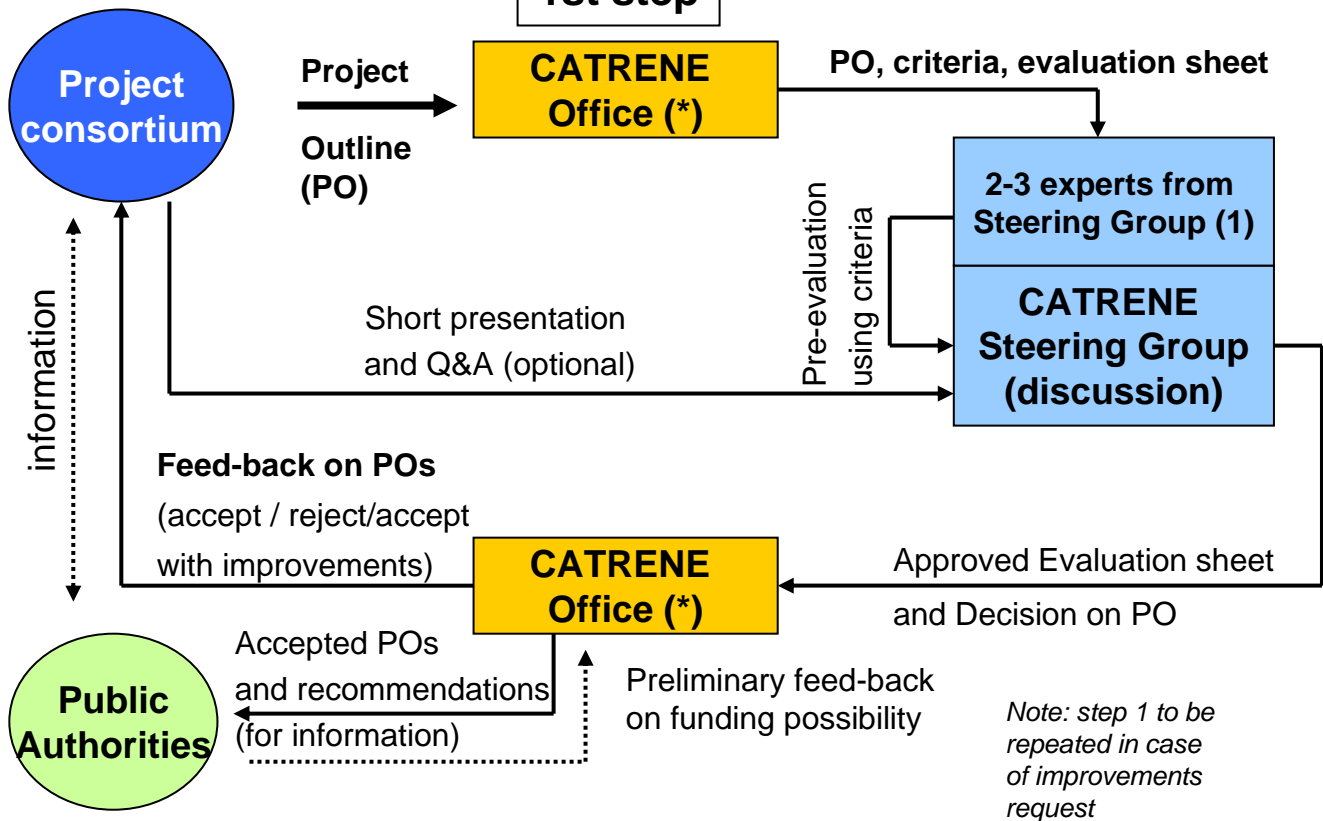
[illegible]

Project consortium

Project

Outline (PO)

CATRENE Office (*)

PO, criteria, evaluation sheet

2-3 experts from Steering Group (1)

Pre-evaluation using criteria

CATRENE Steering Group (discussion)

Short presentation and Q&A (optional)

information

Feed-back on POs

(accept / reject/accept with improvements)

CATRENE Office (*)

Approved Evaluation sheet

and Decision on PO

Accepted POs and recommendations (for information)

Preliminary feed-back on funding possibility

Public Authorities

Note: step 1 to be repeated in case of improvements request